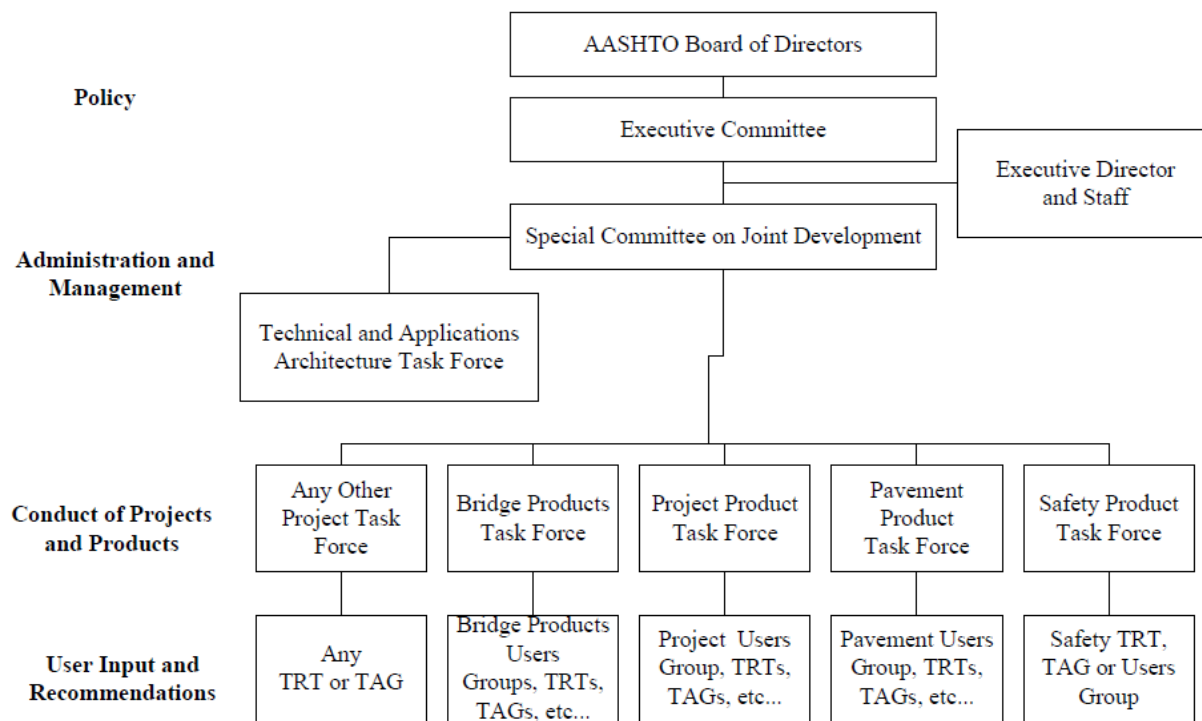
Policy

AASHTO Board of Directors

Executive Committee

Executive Director and Staff

Administration and Management

Special Committee on Joint Development

Technical and Applications Architecture Task Force

Conduct of Projects and Products

Any Other Project Task Force

Bridge Products Task Force

Project Product Task Force

Pavement Product Task Force

Safety Product Task Force

User Input and Recommendations

Any TRT or TAG

Bridge Products Users Groups, TRTs, TAGs, etc...

Project Users Group, TRTs, TAGs, etc...

Pavement Users Group, TRTs, TAGs, etc...

Safety TRT, TAG or Users Group